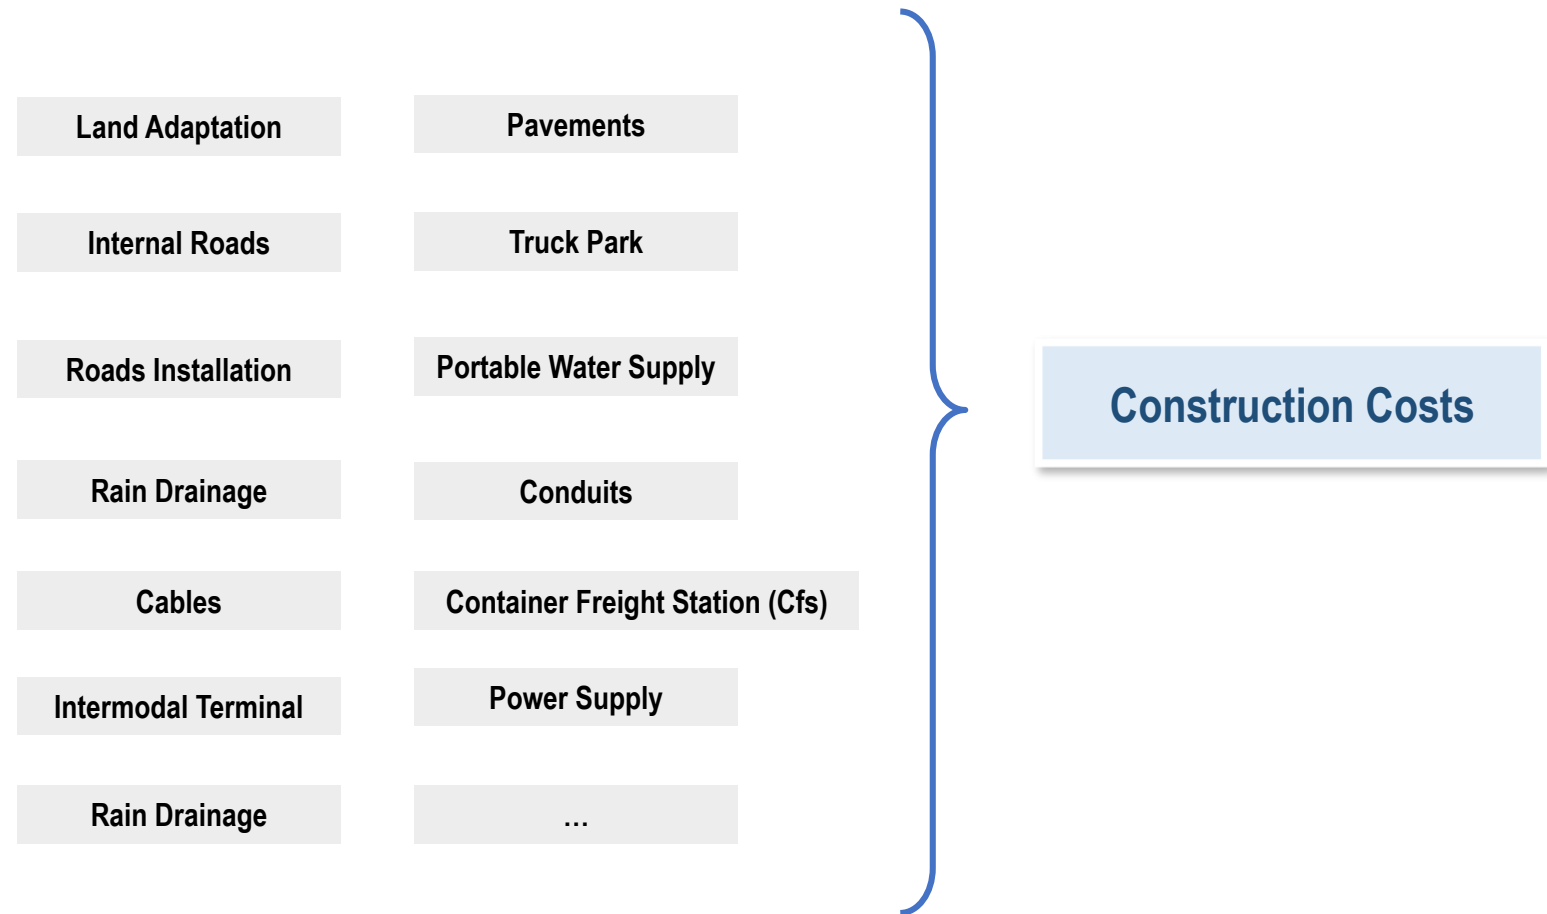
Land Adaptation

Internal Roads

Roads Installation

Rain Drainage

Cables

Intermodal Terminal

Rain Drainage

Pavements

Truck Park

Portable Water Supply

Conduits

Container Freight Station (Cfs)

Power Supply

...

Construction Costs